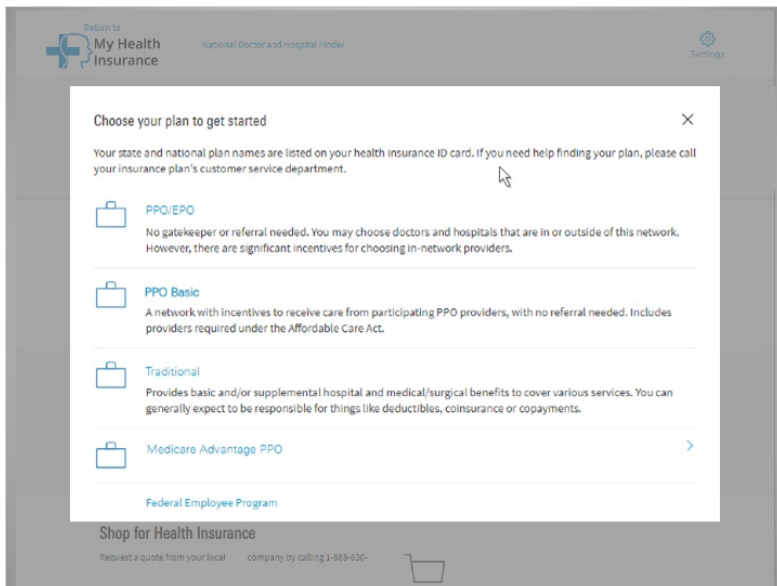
Return to
My Health Insurance

National Doctor and Hospital Finder

Settings

Choose your plan to get started

×

Your state and national plan names are listed on your health insurance ID card. If you need help finding your plan, please call your insurance plan's customer service department.

PPO/EPO
No gatekeeper or referral needed. You may choose doctors and hospitals that are in or outside of this network. However, there are significant incentives for choosing in-network providers.

PPO Basic
A network with incentives to receive care from participating PPO providers, with no referral needed. Includes providers required under the Affordable Care Act.

Traditional
Provides basic and/or supplemental hospital and medical/surgical benefits to cover various services. You can generally expect to be responsible for things like deductibles, coinsurance or copayments.

Medicare Advantage PPO

Federal Employee Program

Shop for Health Insurance
Request a quote from your local company by calling 1-888-630-